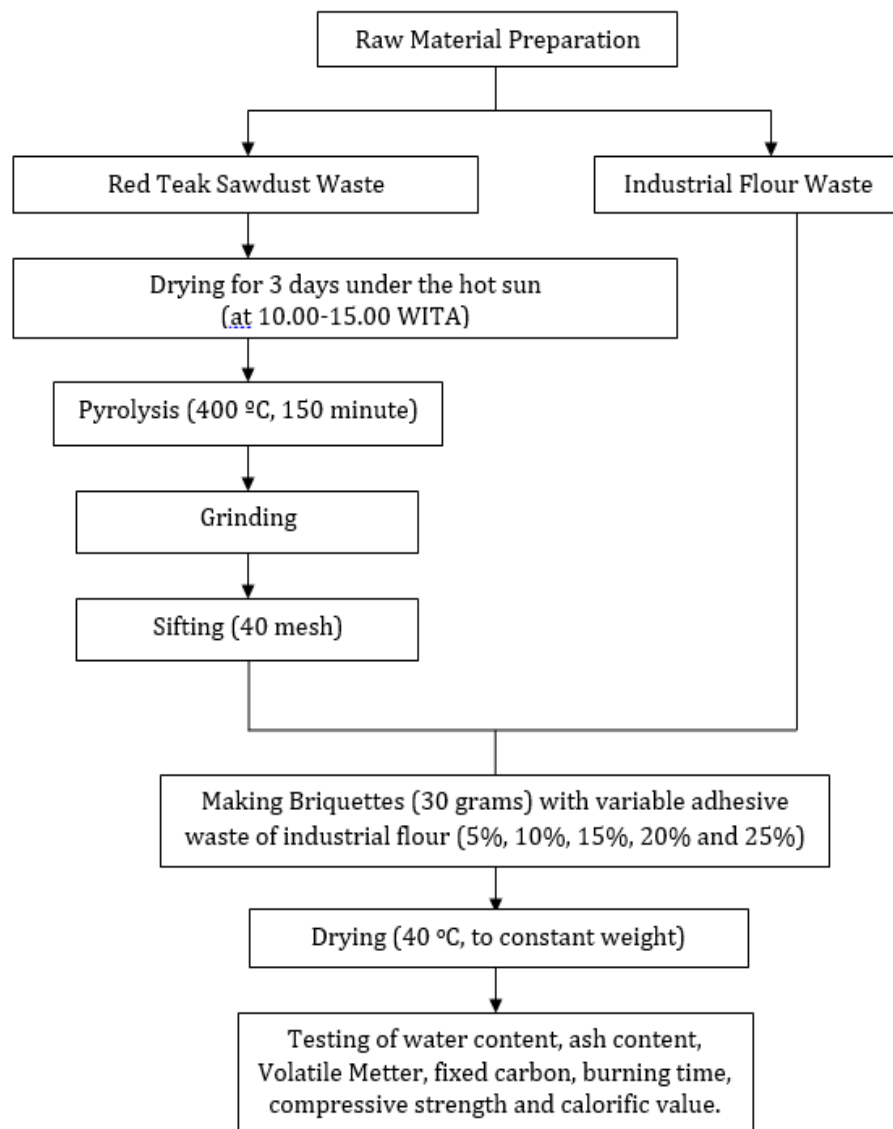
Raw Material Preparation

Red Teak Sawdust Waste

Industrial Flour Waste

Drying for 3 days under the hot sun (at 10.00-15.00 WITA)

Pyrolysis (400 ºC, 150 minute)

Grinding

Sifting (40 mesh)

Making Briquettes (30 grams) with variable adhesive waste of industrial flour (5%, 10%, 15%, 20% and 25%)

Drying (40 ºC, to constant weight)

Testing of water content, ash content, Volatile Metter, fixed carbon, burning time, compressive strength and calorific value.